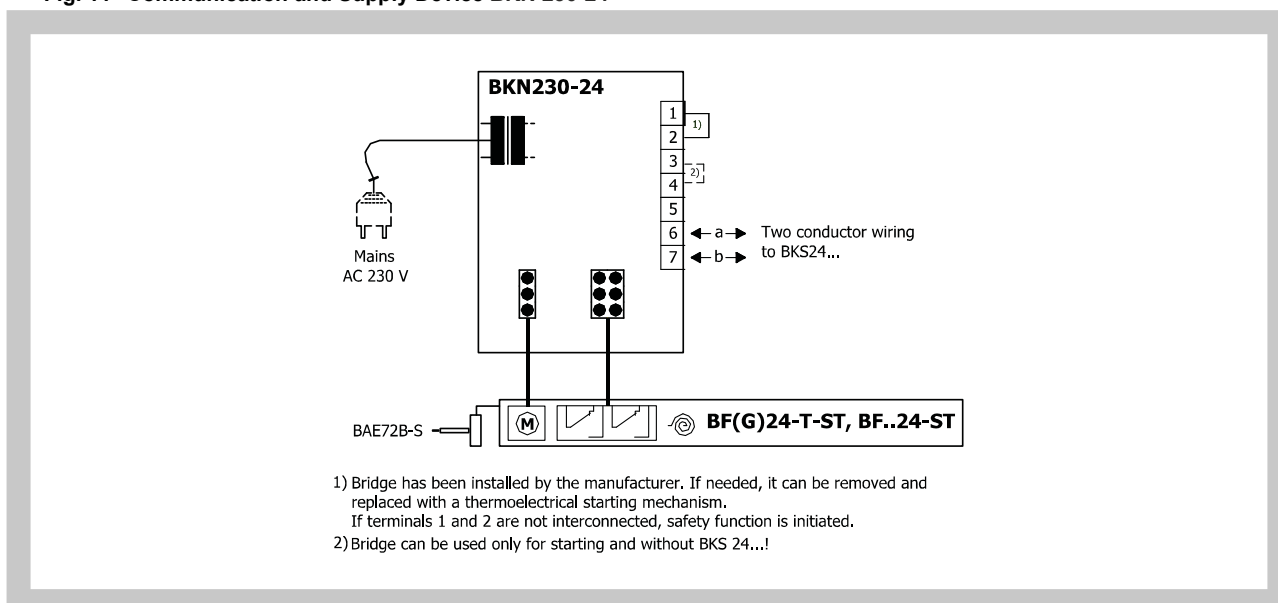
Fig. 11 Communication and Supply Device BKN 230-24

BKN230-24

1
2
1)
3
4
2)
5
6
7

a
b

Two conductor wiring to BKS24...

Mains
AC 230 V

BAE72B-S

M

BF(G)24-T-ST, BF..24-ST

1) Bridge has been installed by the manufacturer. If needed, it can be removed and replaced with a thermoelectrical starting mechanism.
If terminals 1 and 2 are not interconnected, safety function is initiated.

2) Bridge can be used only for starting and without BKS 24...!